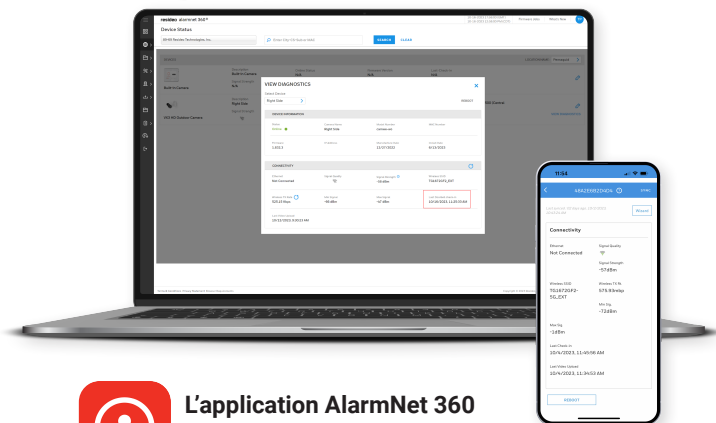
resideo alarmnet 360

Device Status

VIEW DIAGNOSTICS

DEVICE INFORMATION

CONNECTIVITY

Ethernet
Not Connected

SEARCH CLEAR

REBOOT

11:54

Connectivity

Ethernet
Not Connected

Signal Quality

Signal Strength
-57dBm

Wireless SSID
TG1672GF2-5G_EXT

Wireless TX Rt.
576.93mbs

Min Sig
-72dBm

Max Sig
-1dBm

Last Check-in
10/4/2023, 11:45:56 AM

Last Video Upload
10/4/2023, 11:34:53 AM

REBOOT

L’application AlarmNet 360